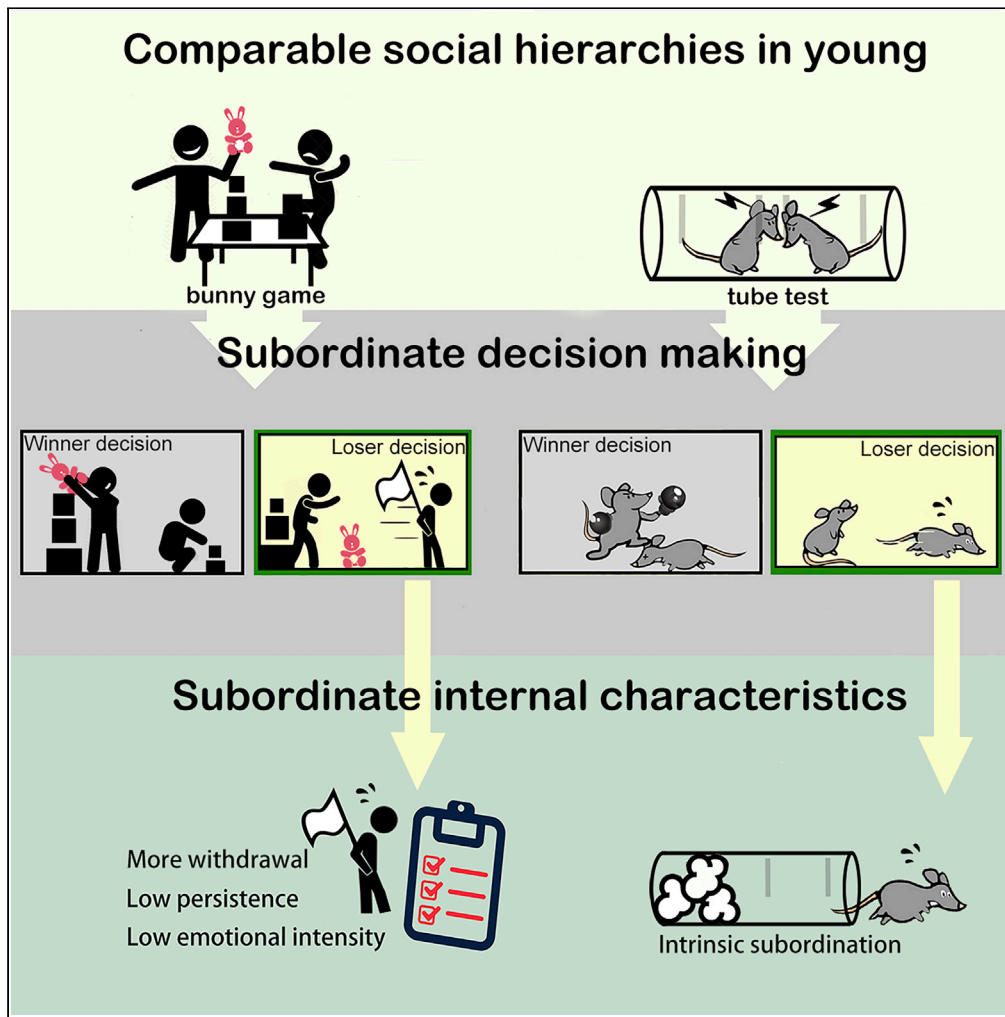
Comparable social hierarchies in young

bunny game

tube test

Subordinate decision making

Winner decision

Loser decision

Winner decision

Loser decision

Subordinate internal characteristics

More withdrawal
Low persistence
Low emotional intensity

Intrinsic subordination